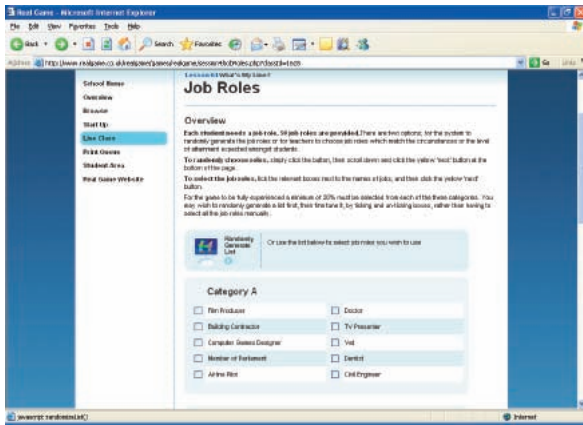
Real Game - Microsoft Internet Explorer

File Edit View Favorites Tools Help

Back Search Favorites

Address http://www.realgame.co.uk/realgame/pages/realgame/session/jobRoles.php?lessId=1&cs=3

Go Links

School Home
Overview
Browse
Start Up
Live Class
Print Gives
Student Area
Real Game Website

Lesson 01 What's My Line?

Job Roles

Overview

Each student needs a job role. 50 job roles are provided. There are two options; for the system to randomly generate the job roles or for teachers to choose job roles which match the circumstances or the level of attainment expected amongst students.

To randomly choose roles, simply click the button, then scroll down and click the yellow 'next' button at the bottom of the page.

To select the job roles, tick the relevant boxes next to the names of jobs, and then click the yellow 'next' button.

For the game to be fully-experienced a minimum of 20% must be selected from each of the three categories. You may wish to randomly generate a list first, then fine tune it, by ticking and un-ticking boxes, rather than having to select all the job roles manually.

Randomly Generate List

Or use the list below to select job roles you wish to use

Category A

| | |
|---|---|
| Film Producer | Doctor |
| Building Contractor | TV Presenter |
| Computer Games Designer | Vet |
| Member of Parliament | Dentist |
| Airline Pilot | Civil Engineer |

javascript: randomiseList()

Internet